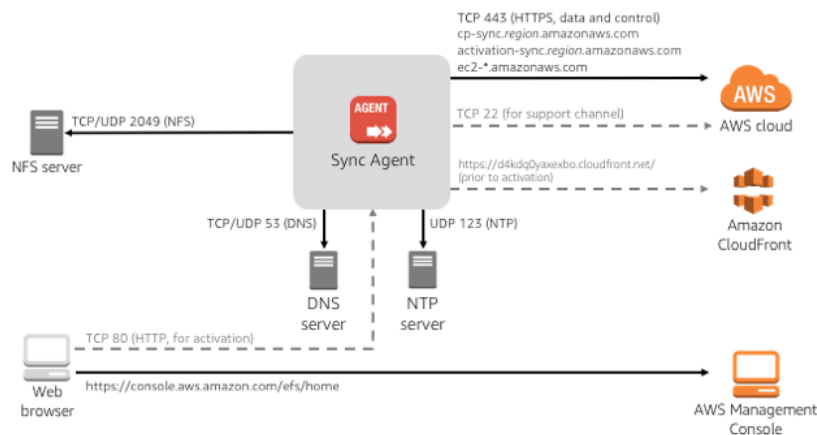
TCP 443 (HTTPS, data and control)
cp-sync.*region*.amazonaws.com
activation-sync.*region*.amazonaws.com
ec2-*.amazonaws.com

AGENT

Sync Agent

TCP/UDP 2049 (NFS)

NFS server

AWS

AWS cloud

TCP 22 (for support channel)

https://d4kdq0yaxexbo.cloudfront.net/
(prior to activation)

Amazon
CloudFront

TCP/UDP 53 (DNS)

UDP 123 (NTP)

DNS
server

NTP
server

TCP 80 (HTTP, for activation)

Web
browser

https://console.aws.amazon.com/efs/home

AWS Management
Console